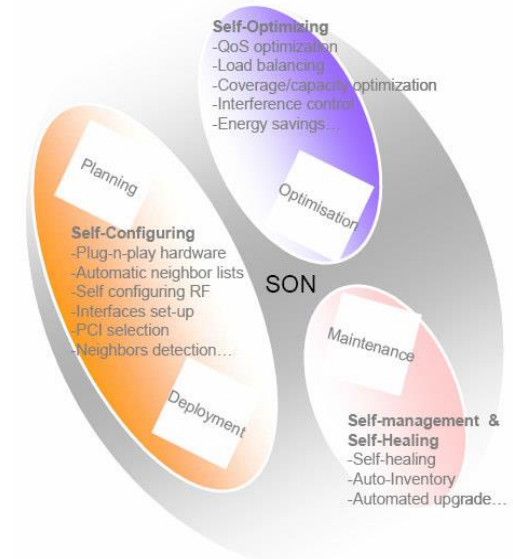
Self-Optimizing
-QoS optimization
-Load balancing
-Coverage/capacity optimization
-Interference control
-Energy savings…

Optimisation

Planning

Self-Configuring
-Plug-n-play hardware
-Automatic neighbor lists
-Self configuring RF
-Interfaces set-up
-PCI selection
-Neighbors detection…

Deployment

SON

Maintenance

Self-management & Self-Healing
-Self-healing
-Auto-Inventory
-Automated upgrade…